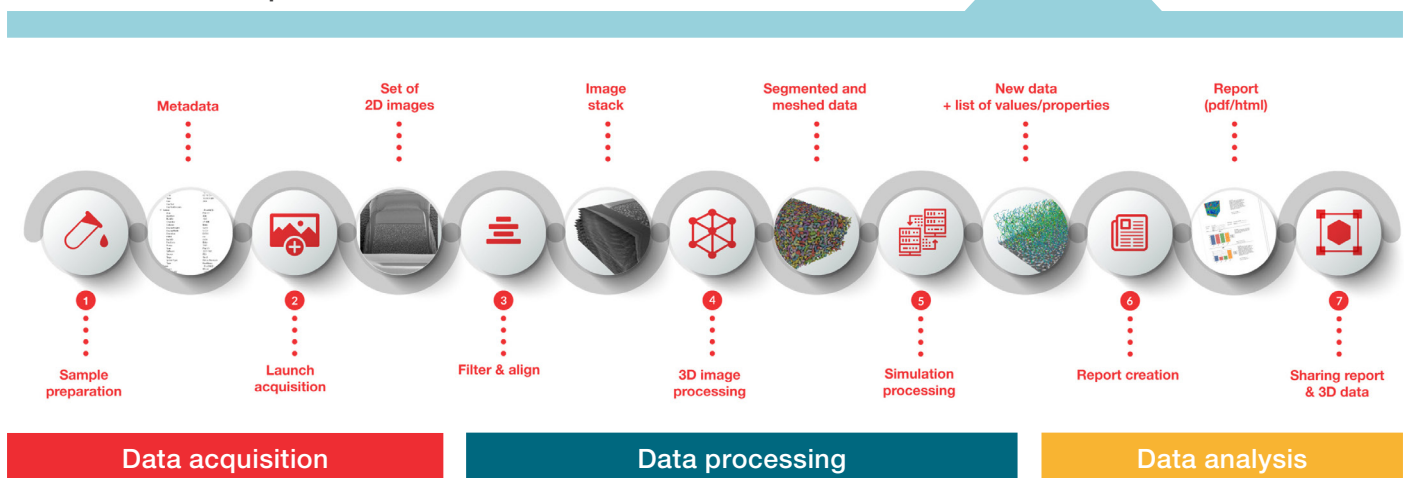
Metadata

Set of 2D images

Image stack

Segmented and meshed data

New data + list of values/properties

Report (pdf/html)

1

Sample preparation

2

Launch acquisition

3

Filter & align

4

3D image processing

5

Simulation processing

6

Report creation

7

Sharing report & 3D data

Data acquisition

Data processing

Data analysis